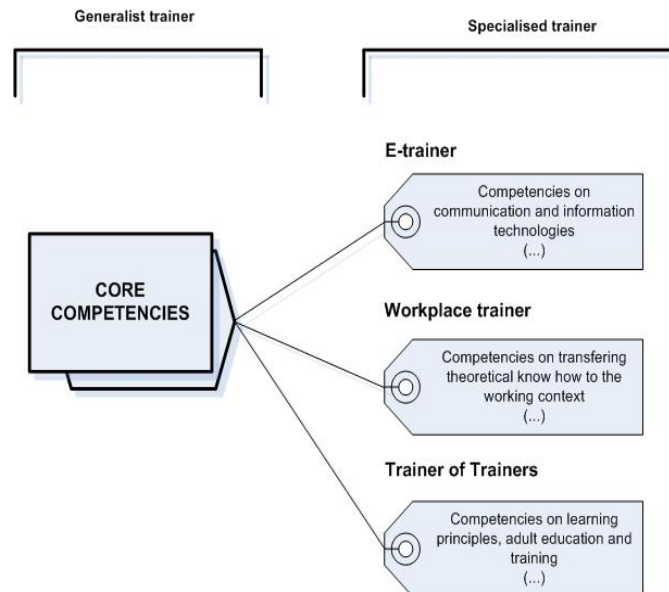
Generalist trainer

Specialised trainer

CORE COMPETENCIES

E-trainer

Competencies on communication and information technologies (...)

Workplace trainer

Competencies on transfering theoretical know how to the working context (...)

Trainer of Trainers

Competencies on learning principles, adult education and training (...)